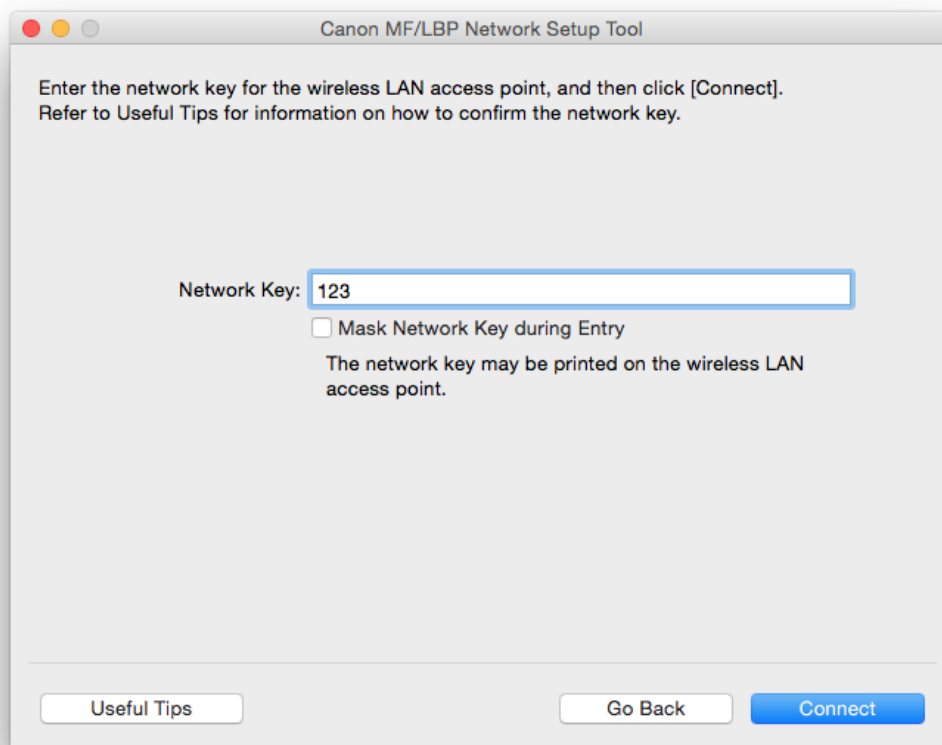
Canon MF/LBP Network Setup Tool

Enter the network key for the wireless LAN access point, and then click [Connect].
Refer to Useful Tips for information on how to confirm the network key.

Network Key: 123

Mask Network Key during Entry

The network key may be printed on the wireless LAN access point.

Useful Tips

Go Back

Connect